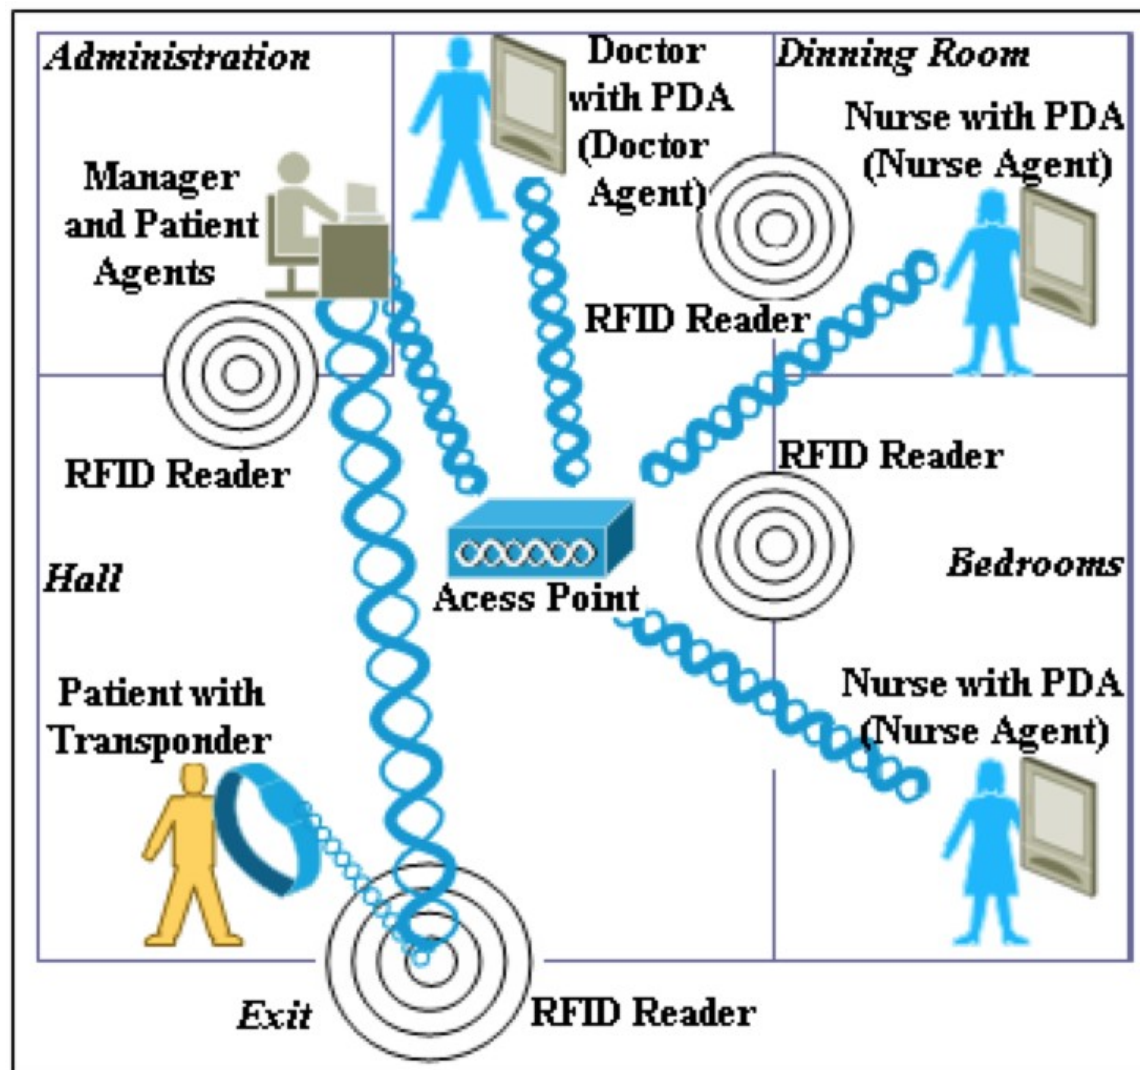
Administration

Doctor with PDA (Doctor Agent)

Dinning Room

Nurse with PDA (Nurse Agent)

Manager and Patient Agents

RFID Reader

RFID Reader

RFID Reader

Hall

Acess Point

Bedrooms

Patient with Transponder

Nurse with PDA (Nurse Agent)

Exit

RFID Reader